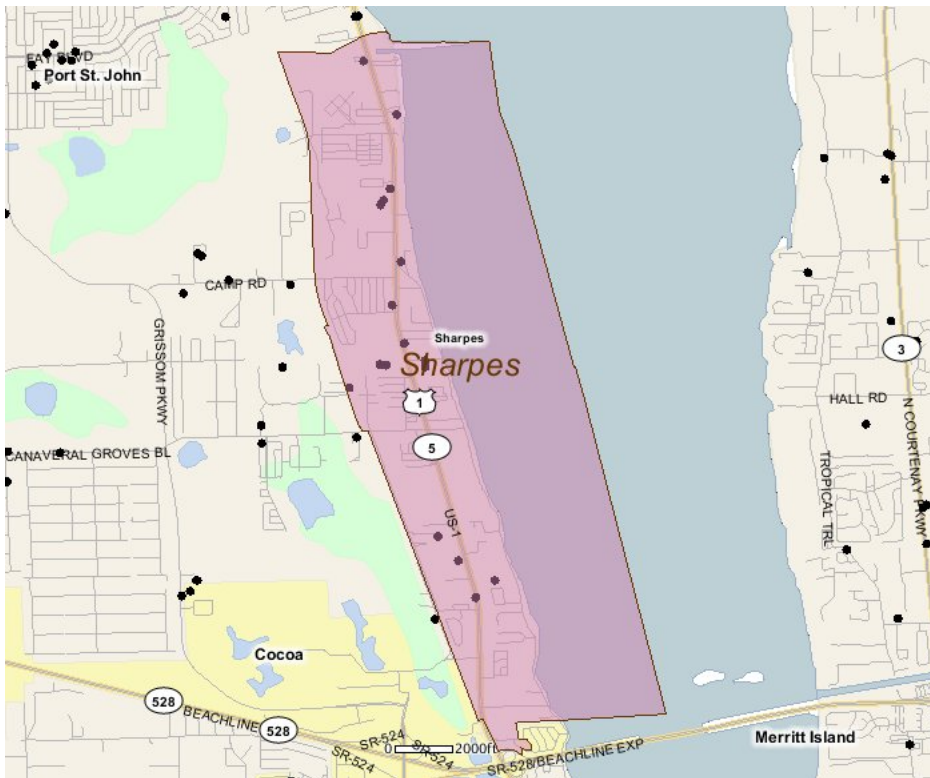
FAY BLVD
Port St. John
CAMP RD
GRISSOM PKWY
Sharpes
Sharpes
1
5
US-1
CANAVERAL GROVES BL
3
HALL RD
N COURTENAY PKWY
TROPICAL TRL
Cocoa
528
BEACHLINE
528
SR-524
SR-524
SR-524
0
2000ft
SR-528/BEACHLINE EXP
Merritt Island